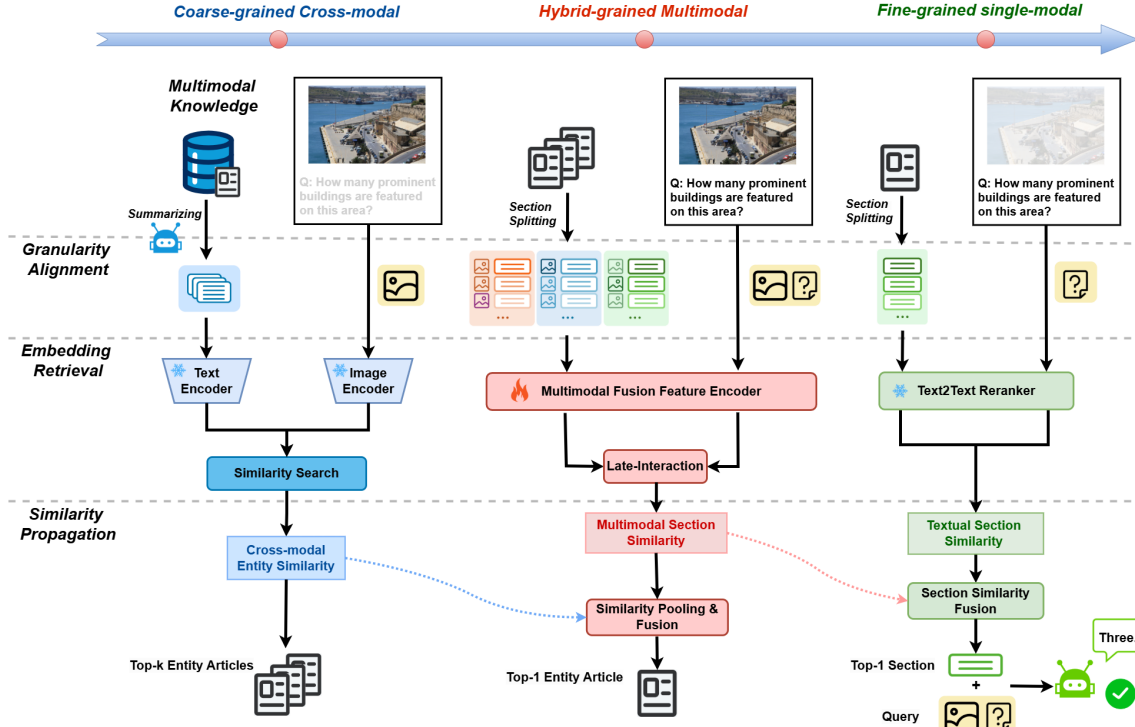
Coarse-grained Cross-modal

Hybrid-grained Multimodal

Fine-grained single-modal

Multimodal Knowledge

Q: How many prominent buildings are featured on this area?

Q: How many prominent buildings are featured on this area?

Q: How many prominent buildings are featured on this area?

Summarizing

Section Splitting

Section Splitting

Granularity Alignment

Embedding Retrieval

Text Encoder

Image Encoder

Multimodal Fusion Feature Encoder

Text2Text Reranker

Similarity Search

Late-Interaction

Similarity Propagation

Multimodal Section Similarity

Textual Section Similarity

Cross-modal Entity Similarity

Similarity Pooling & Fusion

Section Similarity Fusion

Top-k Entity Articles

Top-1 Entity Article

Top-1 Section

+

Query

Three